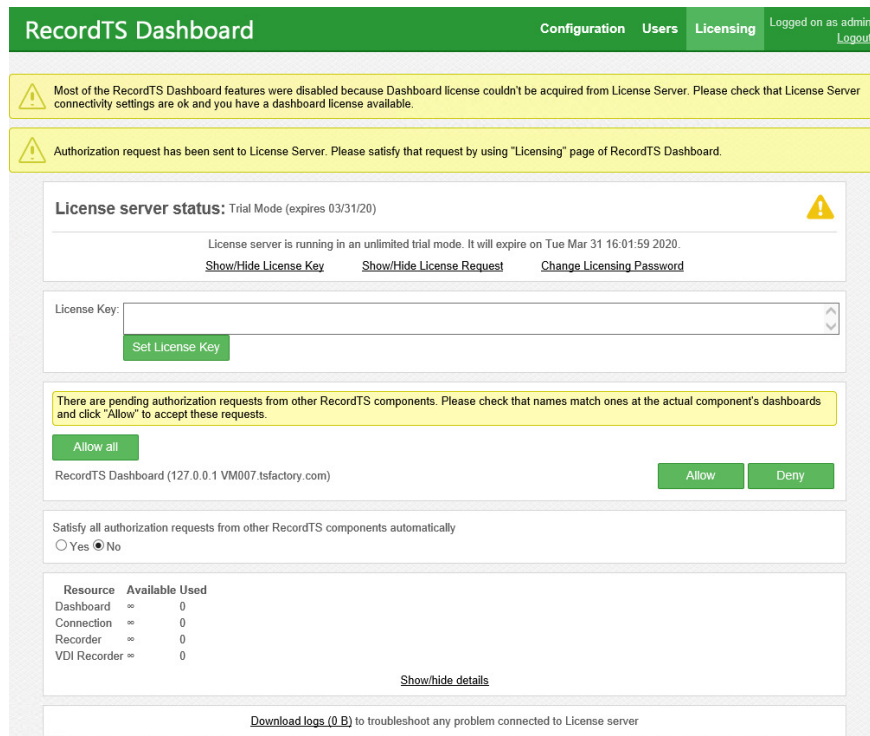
RecordTS Dashboard

Configuration Users Licensing

Logged on as admin
Logout

Most of the RecordTS Dashboard features were disabled because Dashboard license couldn't be acquired from License Server. Please check that License Server connectivity settings are ok and you have a dashboard license available.

Authorization request has been sent to License Server. Please satisfy that request by using "Licensing" page of RecordTS Dashboard.

License server status: Trial Mode (expires 03/31/20)

License server is running in an unlimited trial mode. It will expire on Tue Mar 31 16:01:59 2020.

Show/Hide License Key Show/Hide License Request Change Licensing Password

License Key:

Set License Key

There are pending authorization requests from other RecordTS components. Please check that names match ones at the actual component's dashboards and click "Allow" to accept these requests.

Allow all

RecordTS Dashboard (127.0.0.1 VM007.tsfactory.com)

Allow Deny

Satisfy all authorization requests from other RecordTS components automatically

Yes No

| Resource | Available | Used |
|---|---|---|
| Dashboard | ∞ | 0 |
| Connection | ∞ | 0 |
| Recorder | ∞ | 0 |
| VDI Recorder | ∞ | 0 |

Show/hide details

Download logs (0 B) to troubleshoot any problem connected to License server